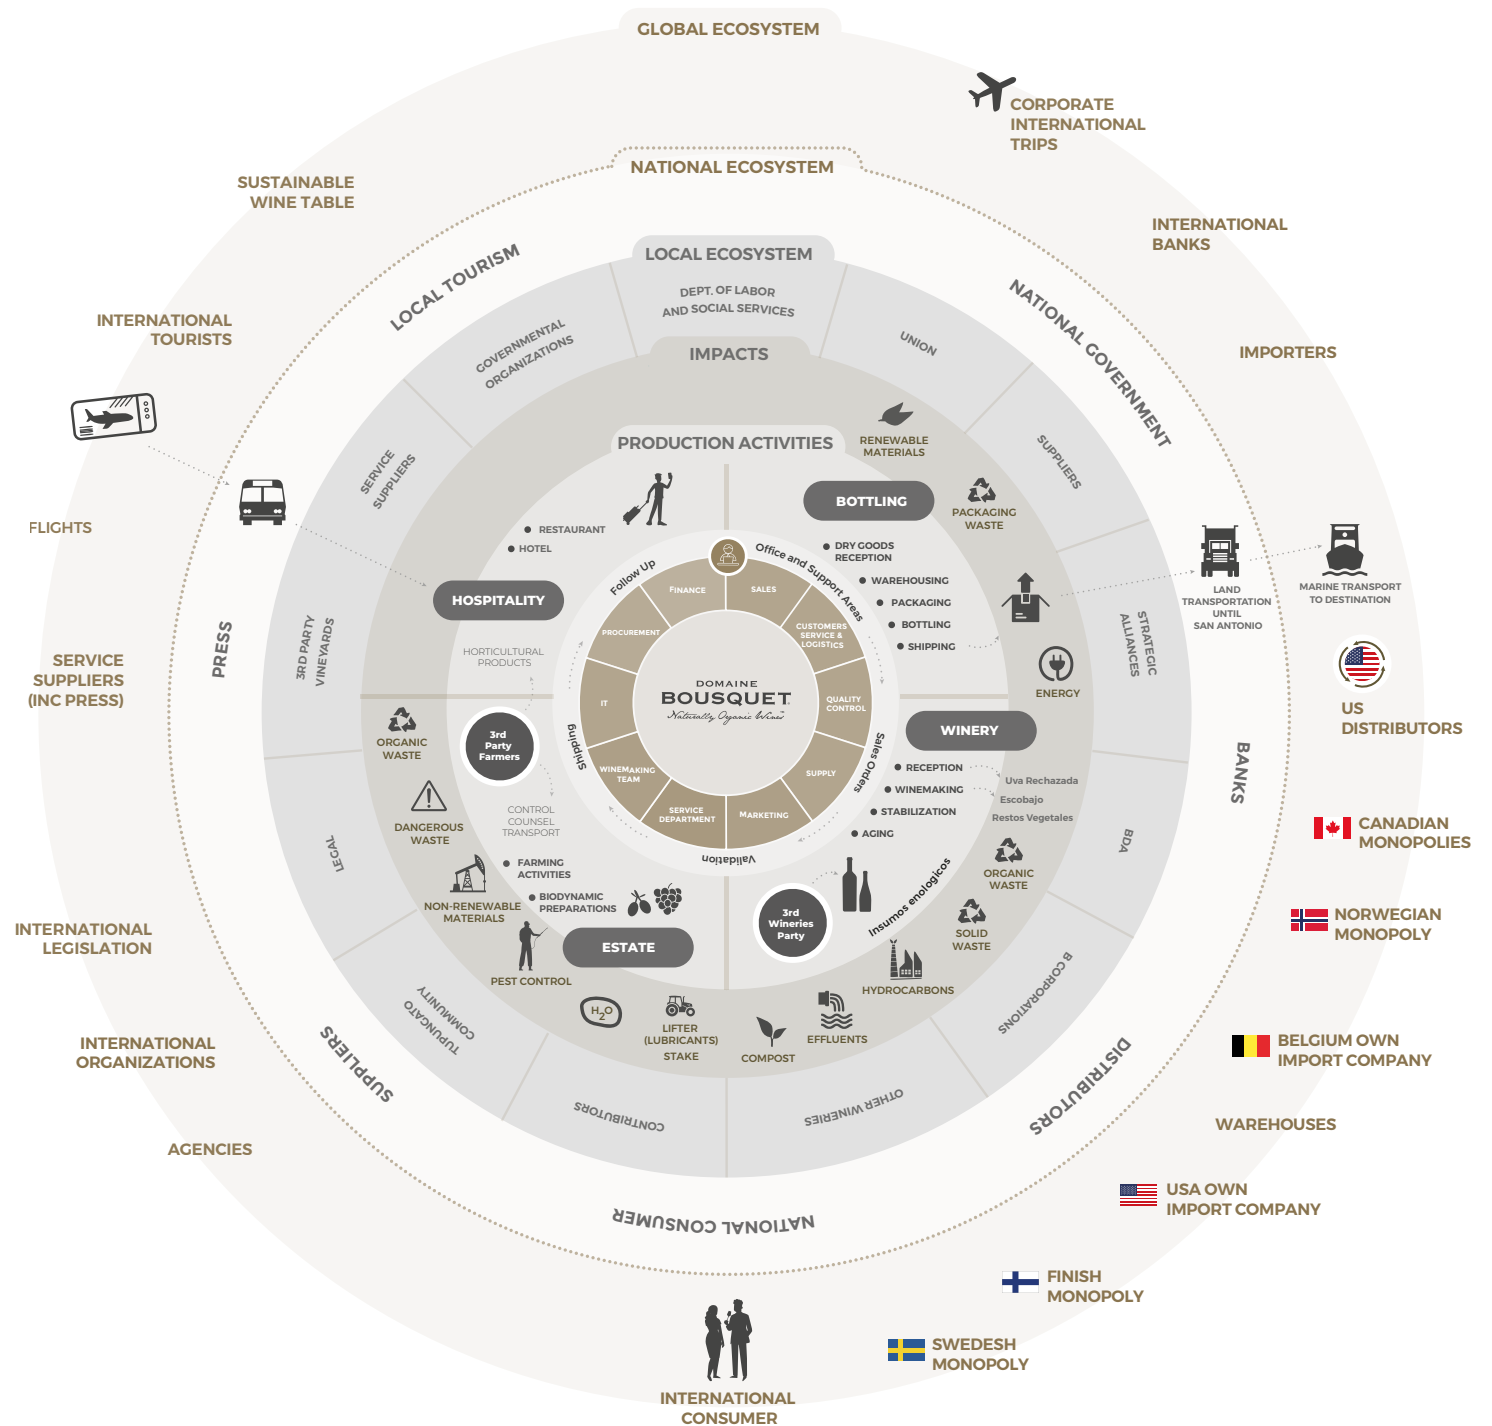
GLOBAL ECOSYSTEM

CORPORATE INTERNATIONAL TRIPS

NATIONAL ECOSYSTEM

SUSTAINABLE WINE TABLE

INTERNATIONAL BANKS

LOCAL ECOSYSTEM

LOCAL TOURISM

DEPT. OF LABOR AND SOCIAL SERVICES

NATIONAL GOVERNMENT

INTERNATIONAL TOURISTS

GOVERNMENTAL ORGANIZATIONS

IMPACTS

UNION

IMPORTERS

PRODUCTION ACTIVITIES

RENEWABLE MATERIALS

SUPPLIERS

SERVICE SUPPLIERS

BOTTLING

PACKAGING WASTE

FLIGHTS

RESTAURANT
HOTEL

DRY GOODS RECEPTION
WAREHOUSING
PACKAGING
BOTTLING
SHIPPING

LAND TRANSPORTATION UNTIL SAN ANTONIO

MARINE TRANSPORT TO DESTINATION

Office and Support Areas

Follow Up

FINANCE
SALES
PROCUREMENT
CUSTOMERS SERVICE & LOGISTICS
IT
QUALITY CONTROL
WINEMAKING TEAM
SUPPLY
SERVICE DEPARTMENT
MARKETING

DOMAINE
BOUSQUET
Naturally Organic Wines

HOSPITALITY

STRATEGIC ALLIANCES

PRESS

3RD PARTY VINEYARDS

HORTICULTURAL PRODUCTS

ENERGY

US DISTRIBUTORS

SERVICE SUPPLIERS (INC PRESS)

ORGANIC WASTE

3rd Party Farmers

Shipping

Sales orders

WINERY

RECEPTION
WINEMAKING
STABILIZATION
AGING

Uva Rechazada
Escobajo
Restos Vegetales

BANKS

CONTROL COUNSEL TRANSPORT

DANGEROUS WASTE

Validation

ORGANIC WASTE

CANADIAN MONOPOLIES

LEGAL

FARMING ACTIVITIES

BIODYNAMIC PREPARATIONS

NON-RENEWABLE MATERIALS

BDA

3rd Wineries Party

Insumos enologicos

SOLID WASTE

NORWEGIAN MONOPOLY

INTERNATIONAL LEGISLATION

ESTATE

PEST CONTROL

HYDROCARBONS

B CORPORATIONS

$H_2O$

LIFTER (LUBRICANTS) STAKE

COMPOST

EFFLUENTS

INTERNATIONAL ORGANIZATIONS

TUPUNGATO COMMUNITY

SUPPLIERS

DISTRIBUTORS

BELGIUM OWN IMPORT COMPANY

CONTRIBUTORS

OTHER WINERIES

AGENCIES

WAREHOUSES

NATIONAL CONSUMER

USA OWN IMPORT COMPANY

FINISH MONOPOLY

SWEDESH MONOPOLY

INTERNATIONAL CONSUMER